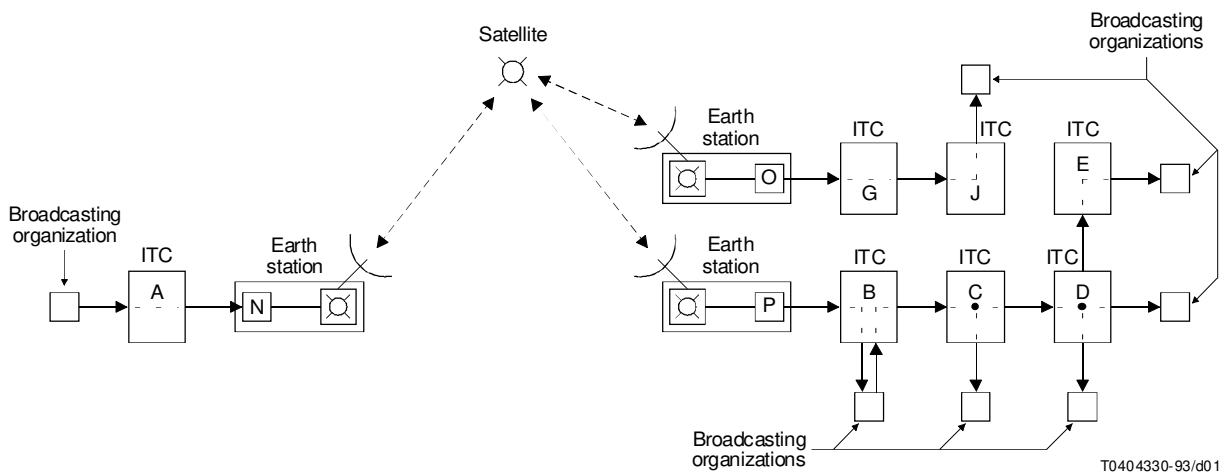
Satellite

Broadcasting organizations

Earth station

ITC

ITC

ITC

O

G

J

E

Broadcasting organization

ITC

Earth station

Earth station

ITC

ITC

ITC

A

N

P

B

C

D

Broadcasting organizations

T0404330-93/d01